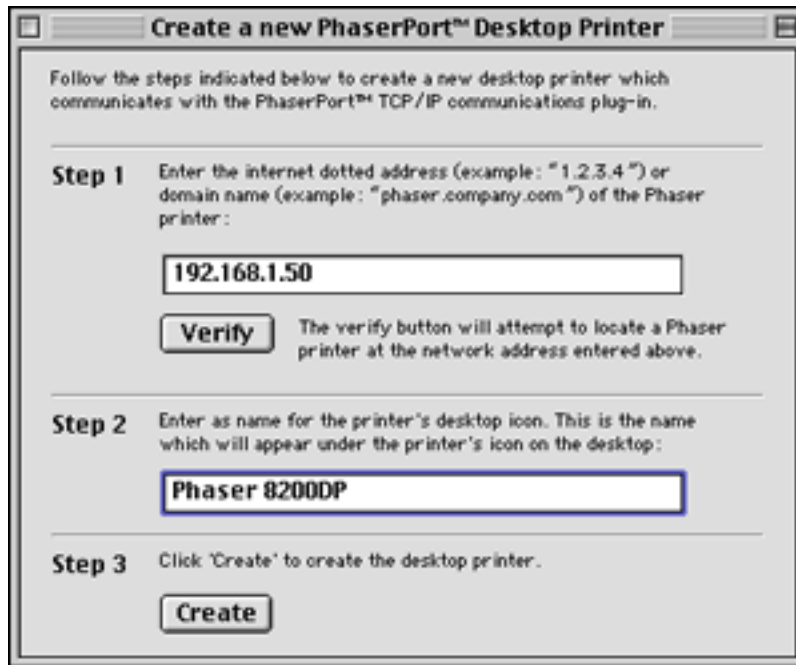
Create a new PhaserPort™ Desktop Printer

Follow the steps indicated below to create a new desktop printer which communicates with the PhaserPort™ TCP/IP communications plug-in.

Step 1 Enter the internet dotted address (example: "1.2.3.4") or domain name (example: "phaser.company.com") of the Phaser printer:

192.168.1.50

Verify The verify button will attempt to locate a Phaser printer at the network address entered above.

Step 2 Enter as name for the printer's desktop icon. This is the name which will appear under the printer's icon on the desktop:

Phaser 8200DP

Step 3 Click 'Create' to create the desktop printer.

Create